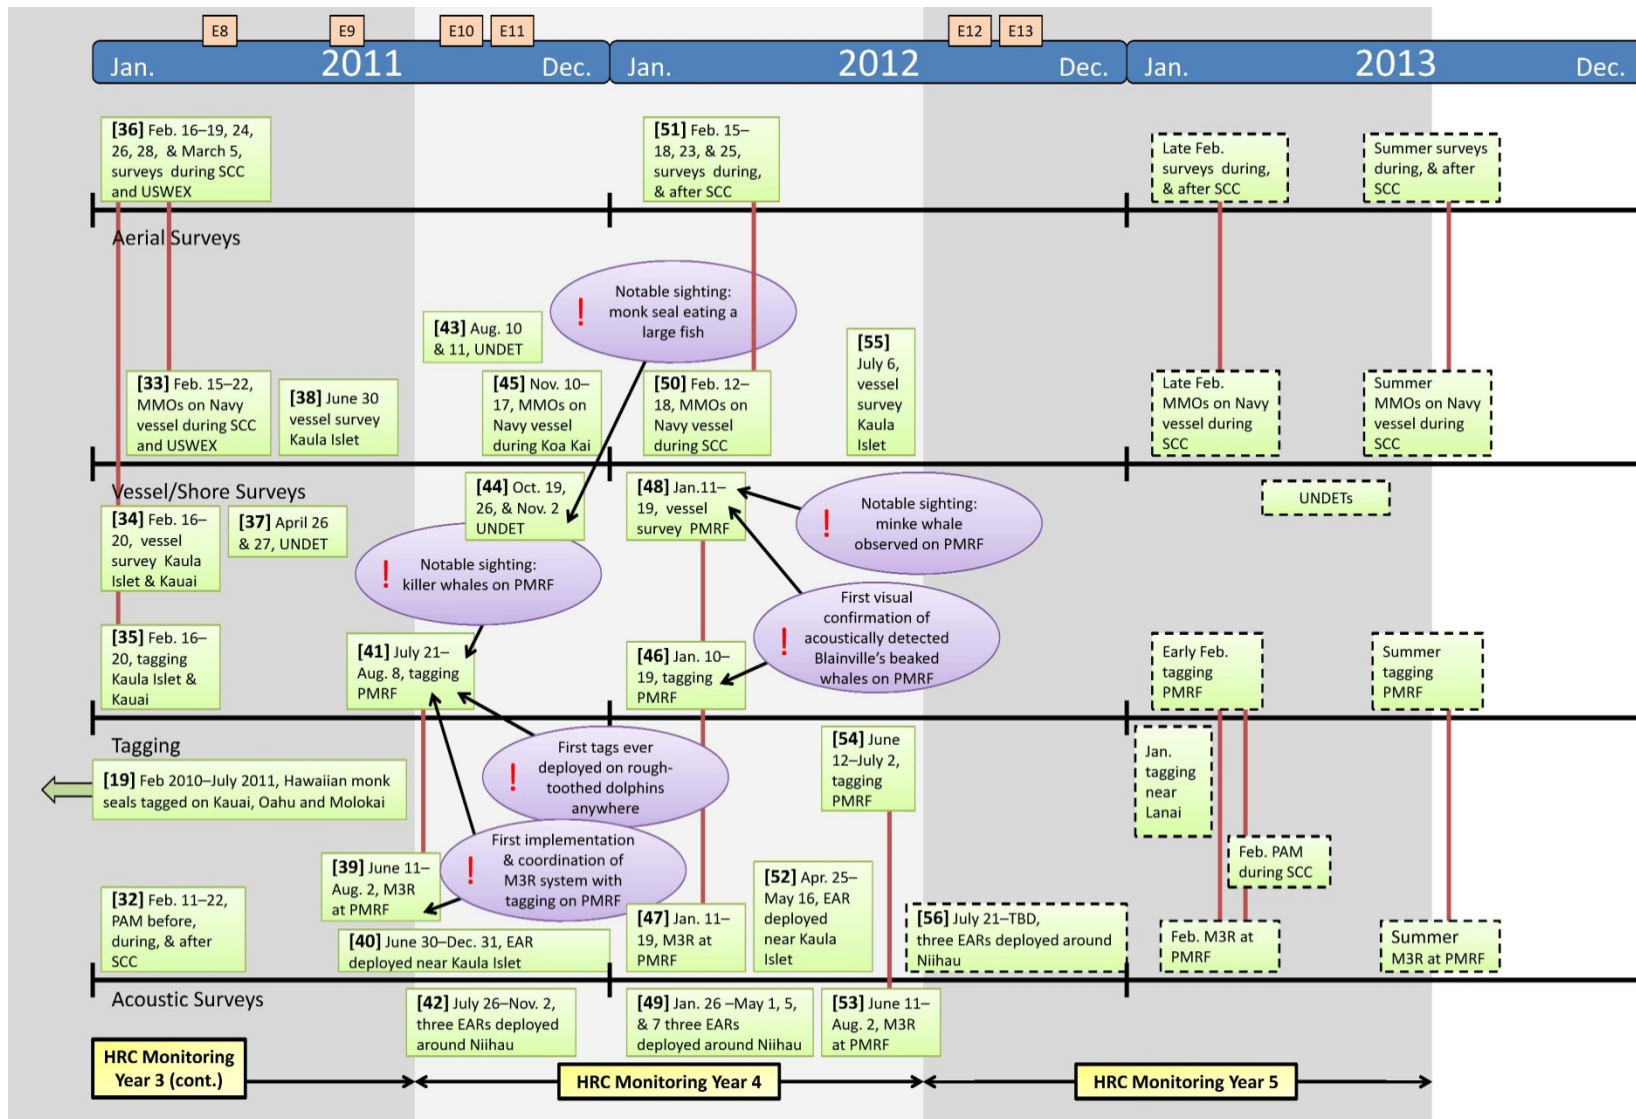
E8 E9 E10 E11 E12 E13

Jan. 2011 Dec. Jan. 2012 Dec. Jan. 2013 Dec.

[36] Feb. 16–19, 24, 26, 28, & March 5, surveys during SCC and USWEX

[51] Feb. 15–18, 23, & 25, surveys during, & after SCC

Late Feb. surveys during, & after SCC

Summer surveys during, & after SCC

Aerial Surveys

Notable sighting: monk seal eating a large fish

[43] Aug. 10 & 11, UNDET

[55] July 6, vessel survey Kaula Islet

[33] Feb. 15–22, MMOs on Navy vessel during SCC and USWEX

[38] June 30 vessel survey Kaula Islet

[45] Nov. 10–17, MMOs on Navy vessel during Koa Kai

[50] Feb. 12–18, MMOs on Navy vessel during SCC

Late Feb. MMOs on Navy vessel during SCC

Summer MMOs on Navy vessel during SCC

Vessel/Shore Surveys

[44] Oct. 19, 26, & Nov. 2 UNDET

[48] Jan.11–19, vessel survey PMRF

Notable sighting: minke whale observed on PMRF

UNDETs

[34] Feb. 16–20, vessel survey Kaula Islet & Kauai

[37] April 26 & 27, UNDET

Notable sighting: killer whales on PMRF

First visual confirmation of acoustically detected Blainville's beaked whales on PMRF

[35] Feb. 16–20, tagging Kaula Islet & Kauai

[41] July 21–Aug. 8, tagging PMRF

[46] Jan. 10–19, tagging PMRF

Early Feb. tagging PMRF

Summer tagging PMRF

Tagging

First tags ever deployed on rough-toothed dolphins anywhere

[54] June 12–July 2, tagging PMRF

Jan. tagging near Lanai

[19] Feb 2010–July 2011, Hawaiian monk seals tagged on Kauai, Oahu and Molokai

First implementation & coordination of M3R system with tagging on PMRF

Feb. PAM during SCC

[39] June 11–Aug. 2, M3R at PMRF

[32] Feb. 11–22, PAM before, during, & after SCC

[52] Apr. 25–May 16, EAR deployed near Kaula Islet

[56] July 21–TBD, three EARs deployed around Niihau

[47] Jan. 11–19, M3R at PMRF

Feb. M3R at PMRF

Summer M3R at PMRF

[40] June 30–Dec. 31, EAR deployed near Kaula Islet

Acoustic Surveys

[42] July 26–Nov. 2, three EARs deployed around Niihau

[49] Jan. 26 –May 1, 5, & 7 three EARs deployed around Niihau

[53] June 11–Aug. 2, M3R at PMRF

HRC Monitoring Year 3 (cont.)

HRC Monitoring Year 4

HRC Monitoring Year 5